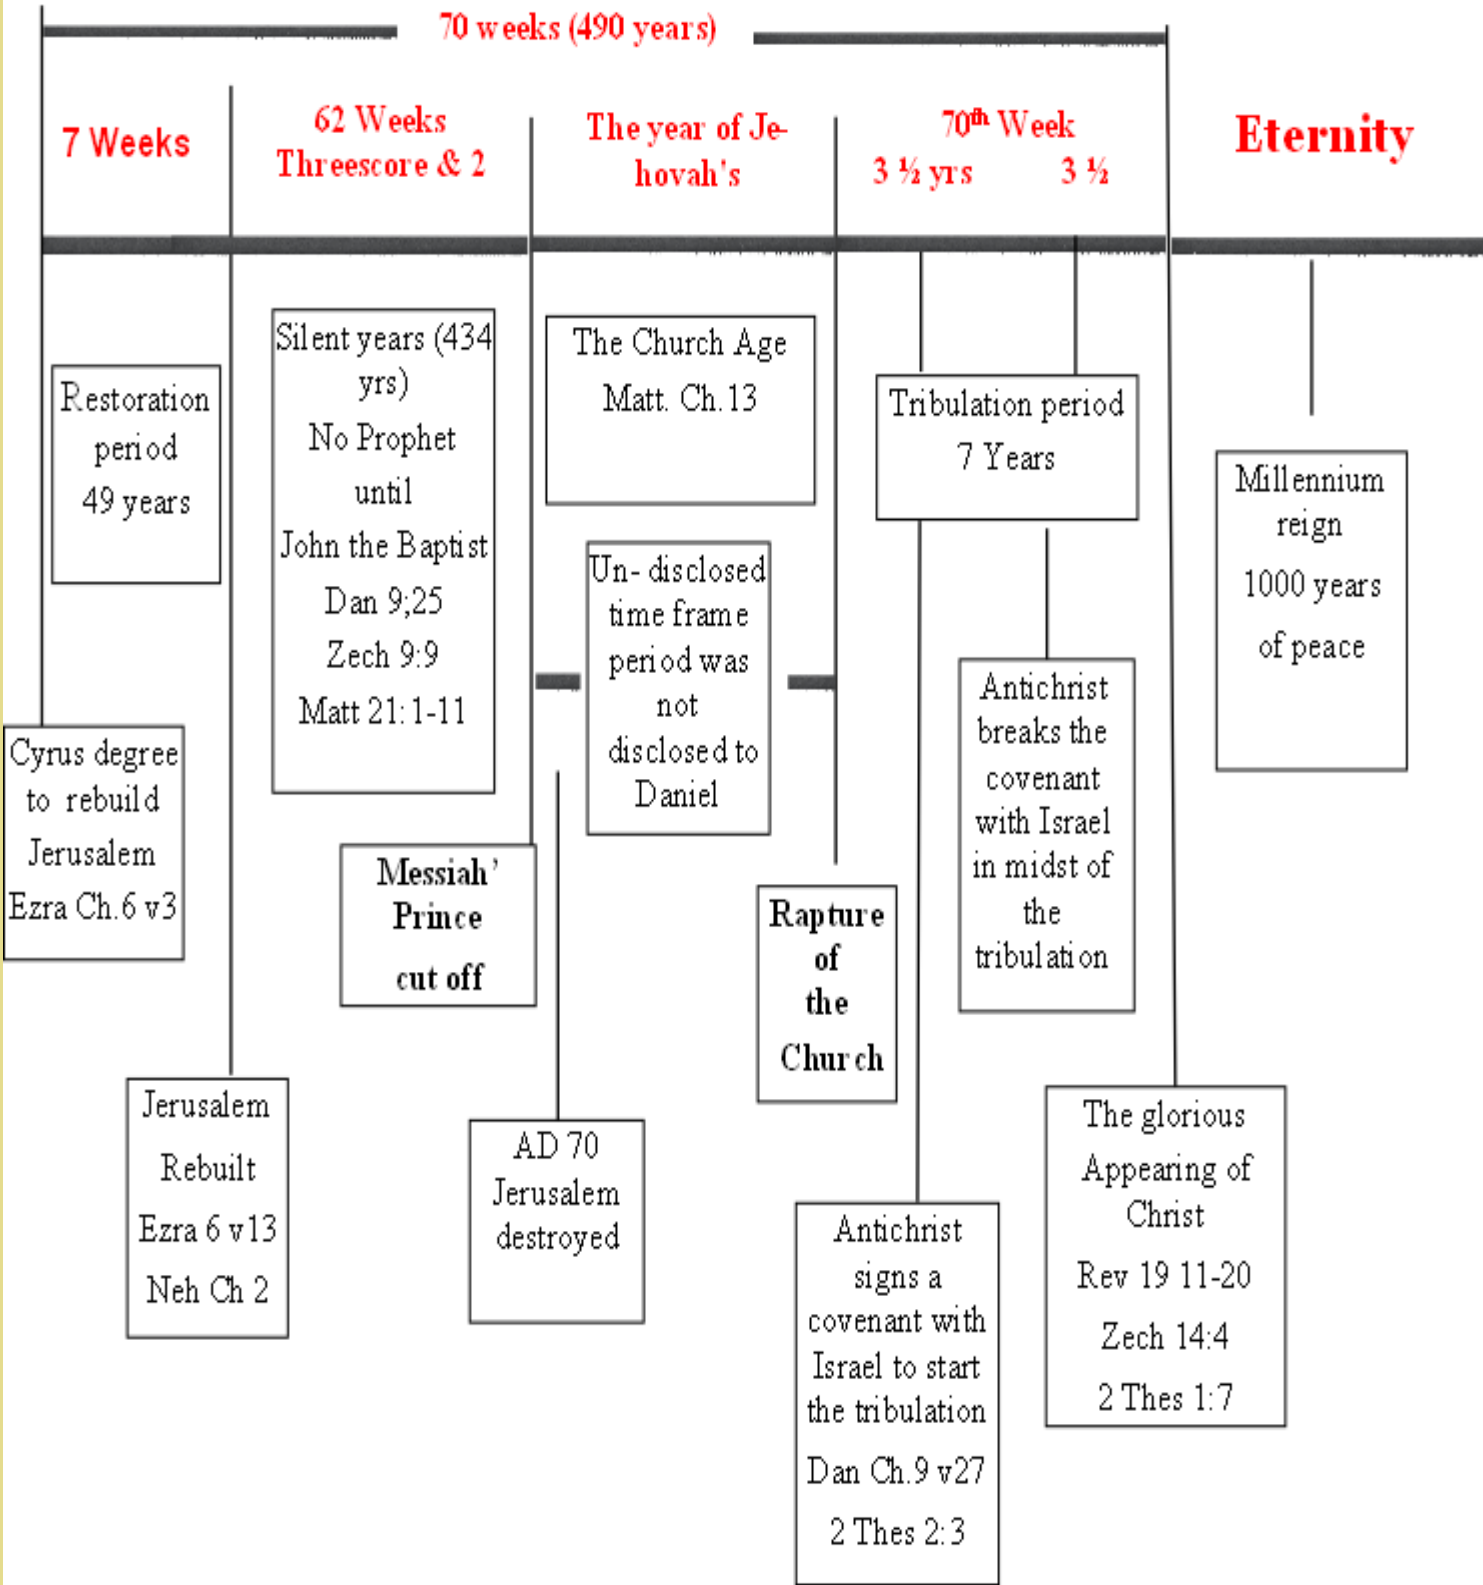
70 weeks (490 years)

7 Weeks

62 Weeks
Threescore & 2

The year of Jehovah's

$70^{th}$ Week
3 ½ yrs 3 ½

Eternity

Restoration period
49 years

Silent years (434 yrs)
No Prophet until
John the Baptist
Dan 9;25
Zech 9:9
Matt 21: 1-11

The Church Age
Matt. Ch.13

Tribulation period
7 Years

Millennium reign
1000 years
of peace

Un- disclosed time frame period was not disclosed to Daniel

Antichrist breaks the covenant with Israel in midst of the tribulation

Cyrus degree to rebuild Jerusalem
Ezra Ch.6 v3

Messiah' Prince
cut off

Rapture of the Church

Jerusalem
Rebuilt
Ezra 6 v13
Neh Ch 2

AD 70
Jerusalem destroyed

The glorious Appearing of Christ
Rev 19 11-20
Zech 14:4
2 Thes 1:7

Antichrist signs a covenant with Israel to start the tribulation
Dan Ch.9 v27
2 Thes 2:3